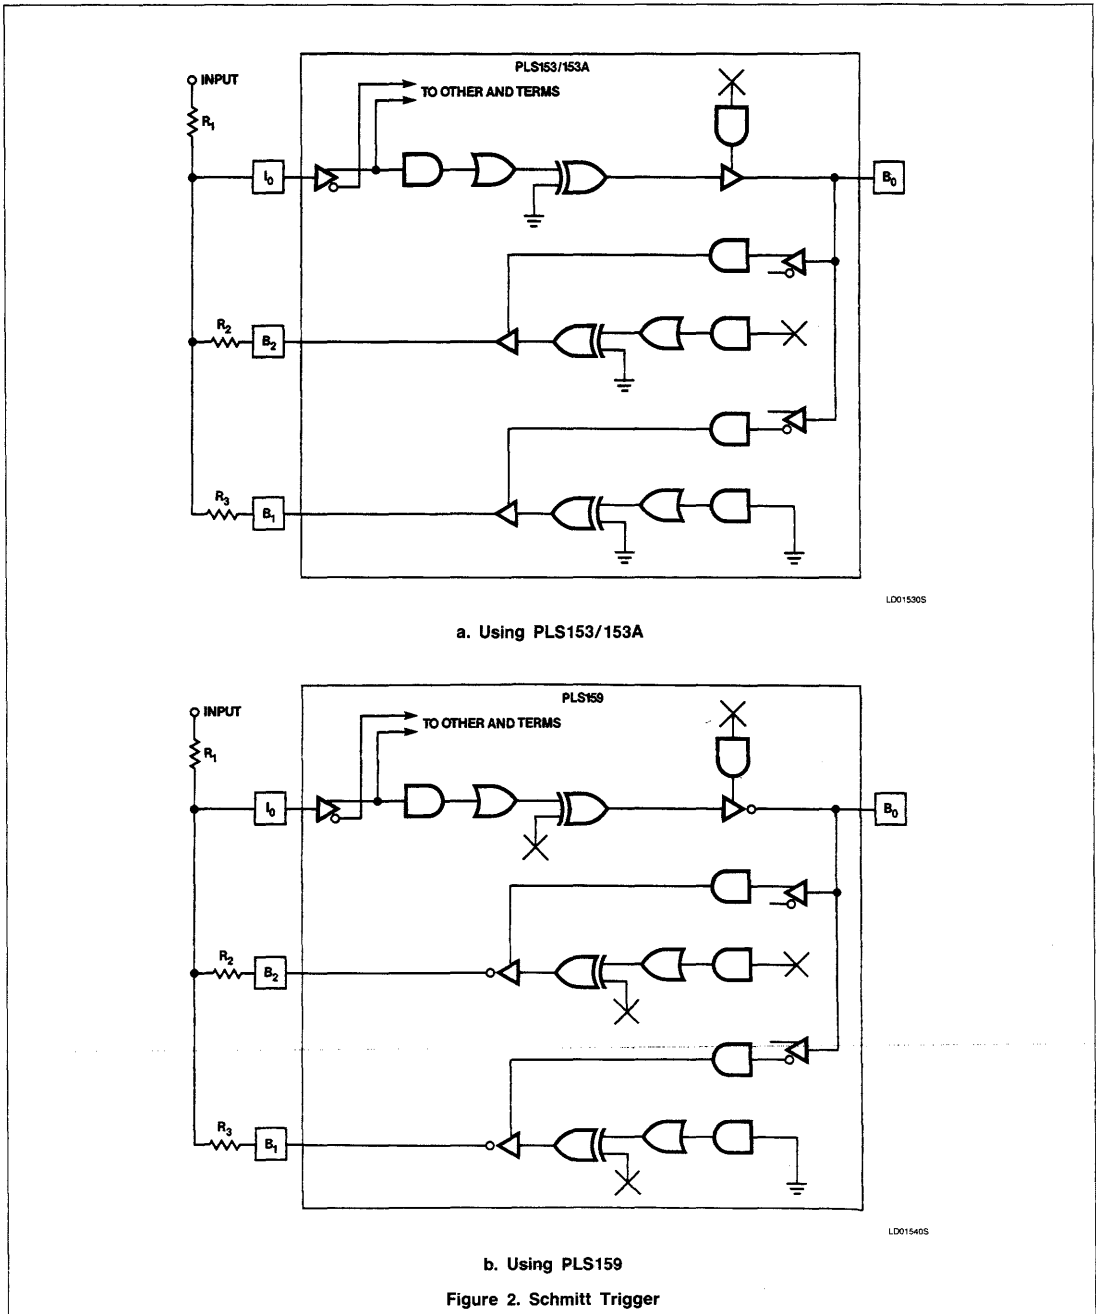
INPUT

$R_1$

PLS153/153A

TO OTHER AND TERMS

$I_0$

$B_0$

$R_2$

$B_2$

$R_3$

$B_1$

LD01530S

a. Using PLS153/153A

INPUT

$R_1$

PLS159

TO OTHER AND TERMS

$I_0$

$B_0$

$R_2$

$B_2$

$R_3$

$B_1$

LD01540S

b. Using PLS159

Figure 2. Schmitt Trigger